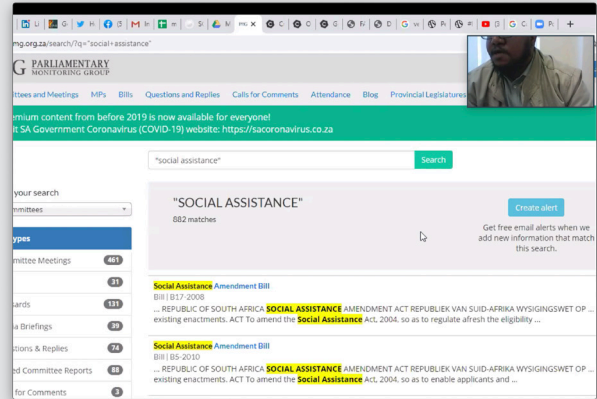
pmg.org.za/search/?q="social+assistance"

PARLIAMENTARY MONITORING GROUP

Committees and Meetings MPs Bills Questions and Replies Calls for Comments Attendance Blog Provincial Legislatures

Premium content from before 2019 is now available for everyone!
Visit SA Government Coronavirus (COVID-19) website: https://sacoronavirus.co.za

"social assistance"

Search

your search
Committees

Types
Committee Meetings 461
31
Boards 131
Briefings 39
Questions & Replies 74
Committee Reports 88
for Comments 3

"SOCIAL ASSISTANCE"
882 matches

Create alert

Get free email alerts when we add new information that match this search.

Social Assistance Amendment Bill
Bill | B17-2008
... REPUBLIC OF SOUTH AFRICA SOCIAL ASSISTANCE AMENDMENT ACT REPUBLIEK VAN SUID-AFRIKA WYSIGINGSWET OP ... existing enactments. ACT To amend the Social Assistance Act, 2004, so as to regulate afresh the eligibility ...

Social Assistance Amendment Bill
Bill | B5-2010
... REPUBLIC OF SOUTH AFRICA SOCIAL ASSISTANCE AMENDMENT ACT REPUBLIEK VAN SUID-AFRIKA WYSIGINGSWET OP ... existing enactments. ACT To amend the Social Assistance Act, 2004, so as to enable applicants and ...